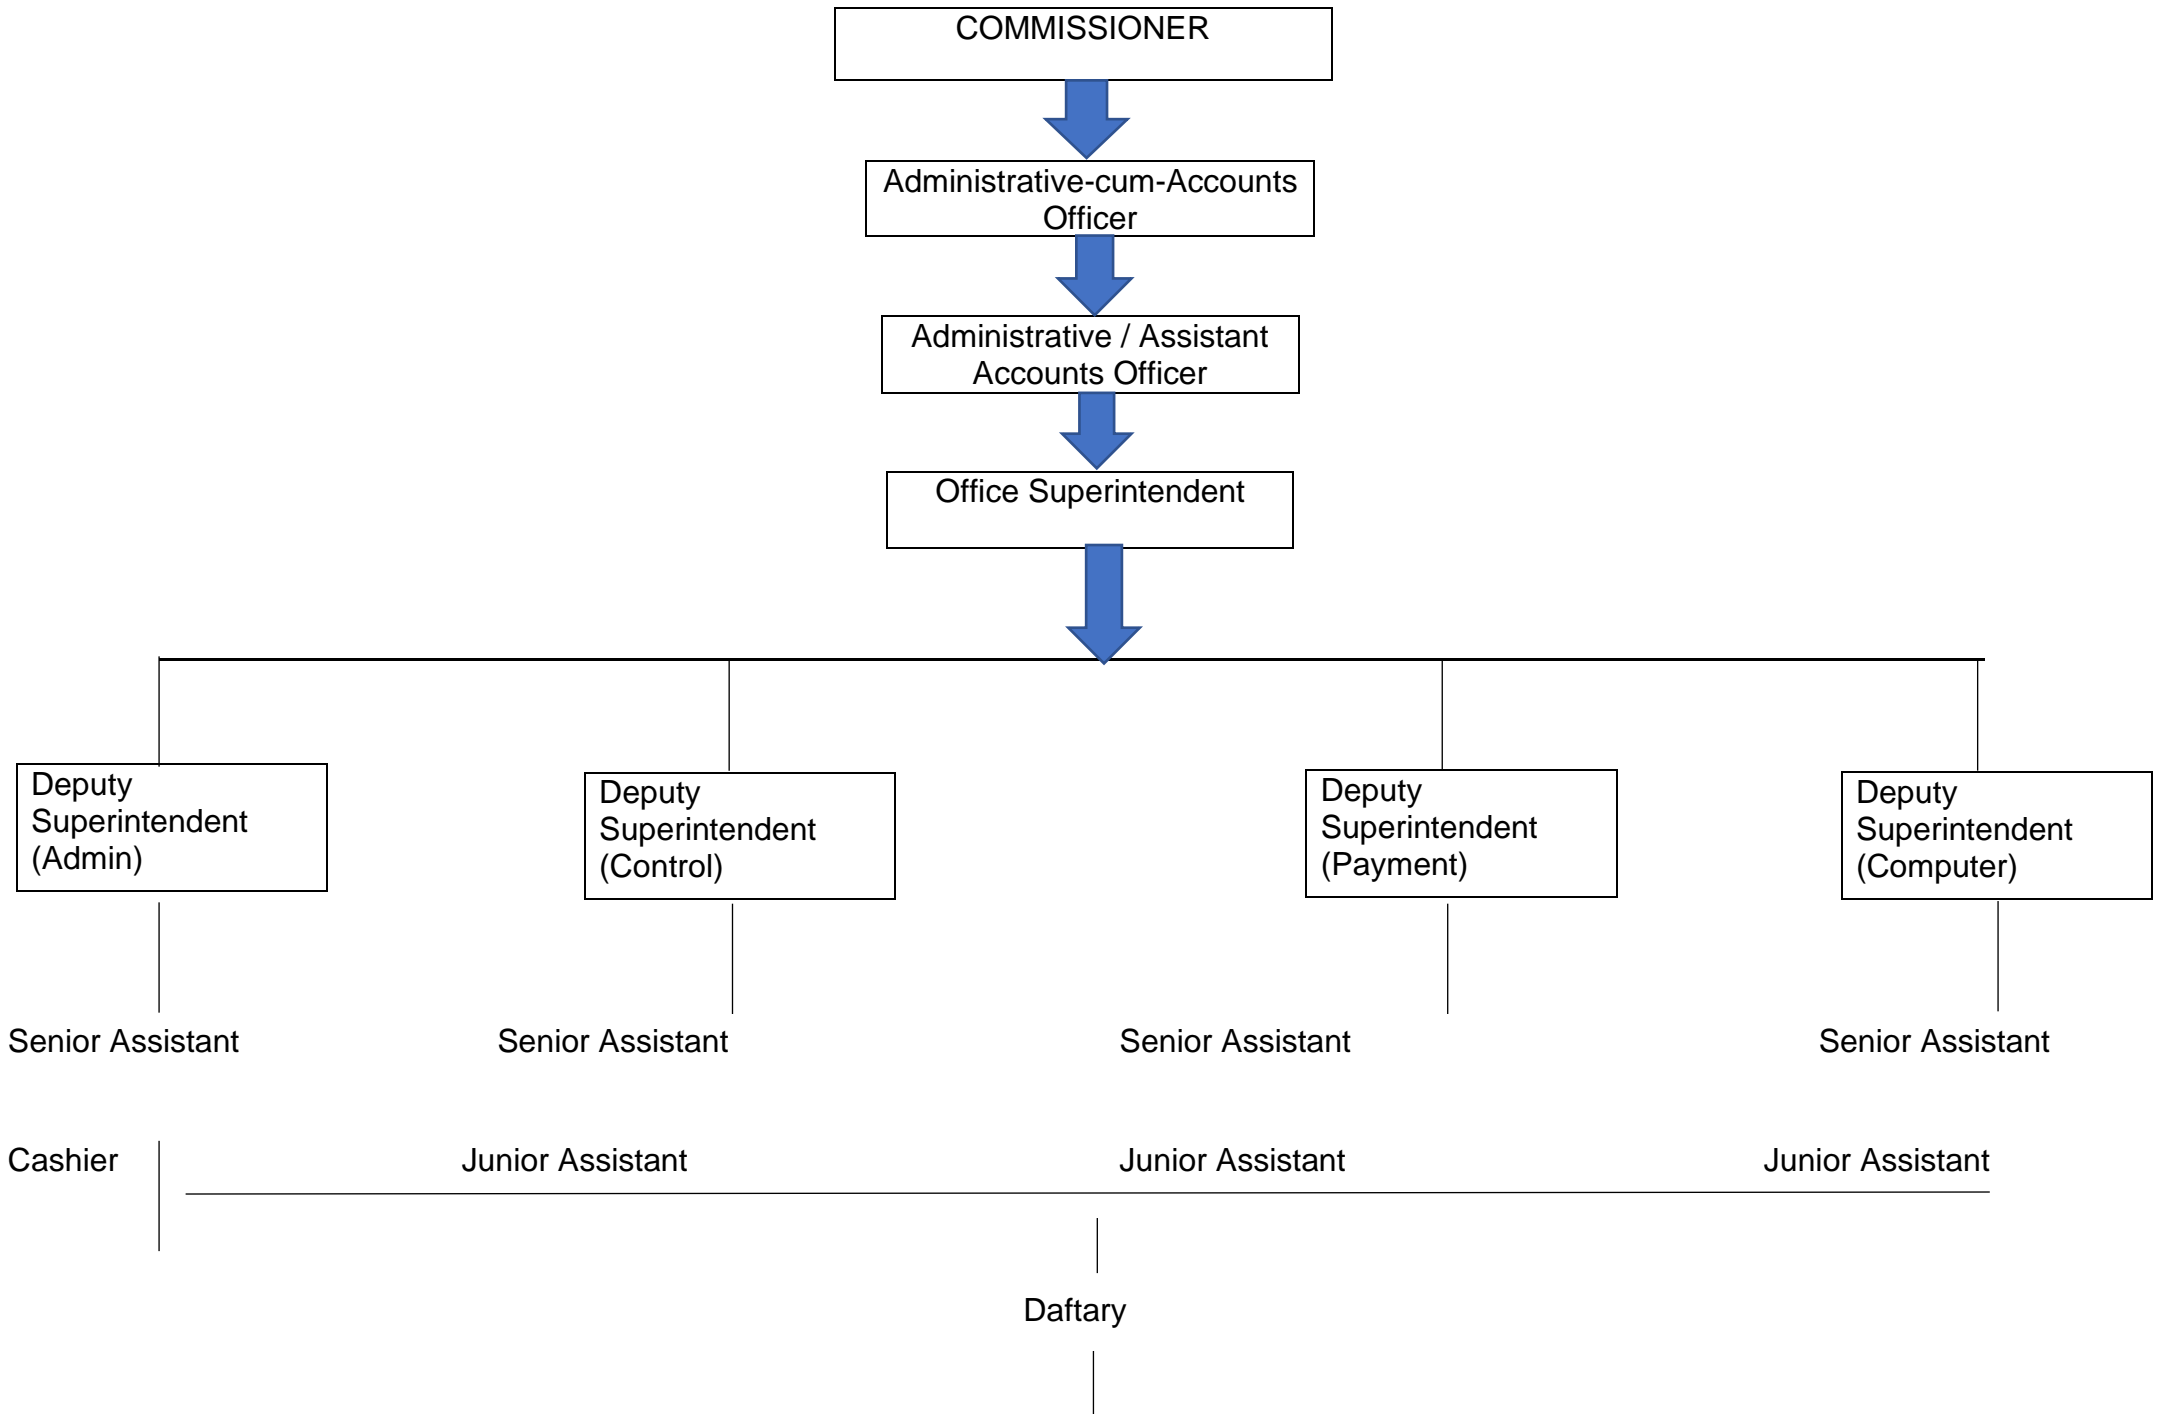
COMMISSIONER

Administrative-cum-Accounts Officer

Administrative / Assistant Accounts Officer

Office Superintendent

Deputy Superintendent (Admin)

Deputy Superintendent (Control)

Deputy Superintendent (Payment)

Deputy Superintendent (Computer)

Senior Assistant

Senior Assistant

Senior Assistant

Senior Assistant

Cashier

Junior Assistant

Junior Assistant

Junior Assistant

Daftary